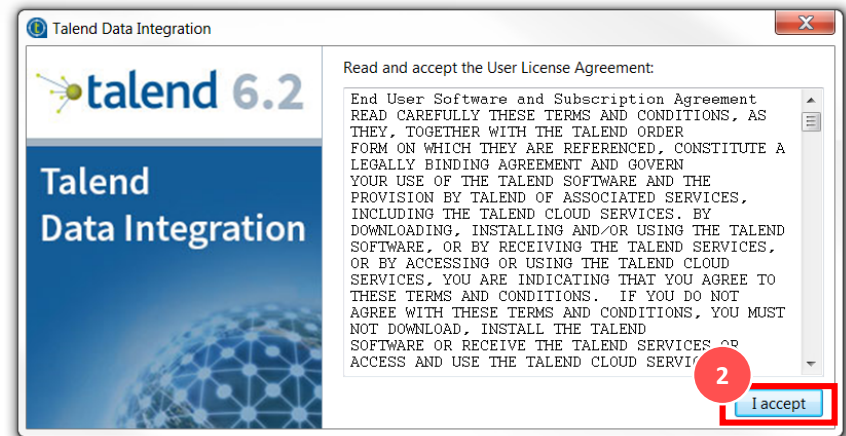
Talend Data Integration

talend 6.2

Talend Data Integration

Read and accept the User License Agreement:

End User Software and Subscription Agreement
READ CAREFULLY THESE TERMS AND CONDITIONS, AS THEY, TOGETHER WITH THE TALEND ORDER FORM ON WHICH THEY ARE REFERENCED, CONSTITUTE A LEGALLY BINDING AGREEMENT AND GOVERN YOUR USE OF THE TALEND SOFTWARE AND THE PROVISION BY TALEND OF ASSOCIATED SERVICES, INCLUDING THE TALEND CLOUD SERVICES. BY DOWNLOADING, INSTALLING AND/OR USING THE TALEND SOFTWARE, OR BY RECEIVING THE TALEND SERVICES, OR BY ACCESSING OR USING THE TALEND CLOUD SERVICES, YOU ARE INDICATING THAT YOU AGREE TO THESE TERMS AND CONDITIONS. IF YOU DO NOT AGREE WITH THESE TERMS AND CONDITIONS, YOU MUST NOT DOWNLOAD, INSTALL THE TALEND SOFTWARE OR RECEIVE THE TALEND SERVICES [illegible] ACCESS AND USE THE TALEND CLOUD SERVIC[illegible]

2

I accept